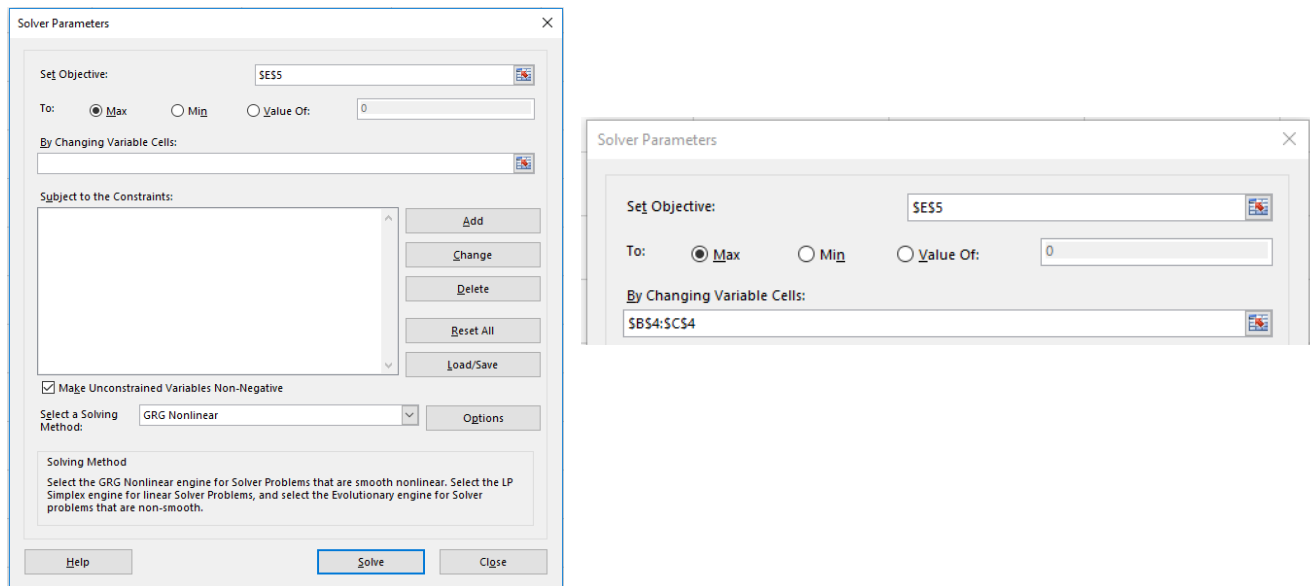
Solver Parameters

Set Objective: $E$5

To: Max Min Value Of: 0

By Changing Variable Cells:

Subject to the Constraints:

Add

Change

Delete

Reset All

Load/Save

Make Unconstrained Variables Non-Negative

Select a Solving Method: GRG Nonlinear

Options

Solving Method

Select the GRG Nonlinear engine for Solver Problems that are smooth nonlinear. Select the LP Simplex engine for linear Solver Problems, and select the Evolutionary engine for Solver problems that are non-smooth.

Help

Solve

Close

Solver Parameters

Set Objective: $E$5

To: Max Min Value Of: 0

By Changing Variable Cells:

$B$4:$C$4